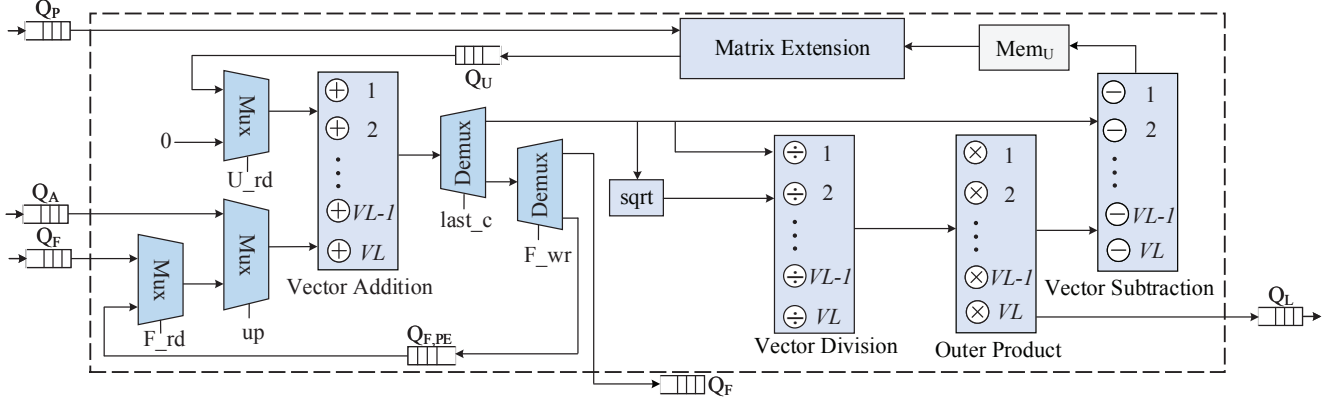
$Q_P$

Matrix Extension

$Mem_U$

$Q_U$

Mux

0

U_rd

$\oplus$ 1
$\oplus$ 2
$\oplus$ VL-1
$\oplus$ VL

Vector Addition

Demux

last_c

Demux

F_wr

sqrt

$\div$ 1
$\div$ 2
$\div$ VL-1
$\div$ VL

Vector Division

$\otimes$ 1
$\otimes$ 2
$\otimes$ VL-1
$\otimes$ VL

Outer Product

$\ominus$ 1
$\ominus$ 2
$\ominus$ VL-1
$\ominus$ VL

Vector Subtraction

$Q_A$

$Q_F$

Mux

Mux

F_rd

up

$Q_{F,PE}$

$Q_F$

$Q_L$